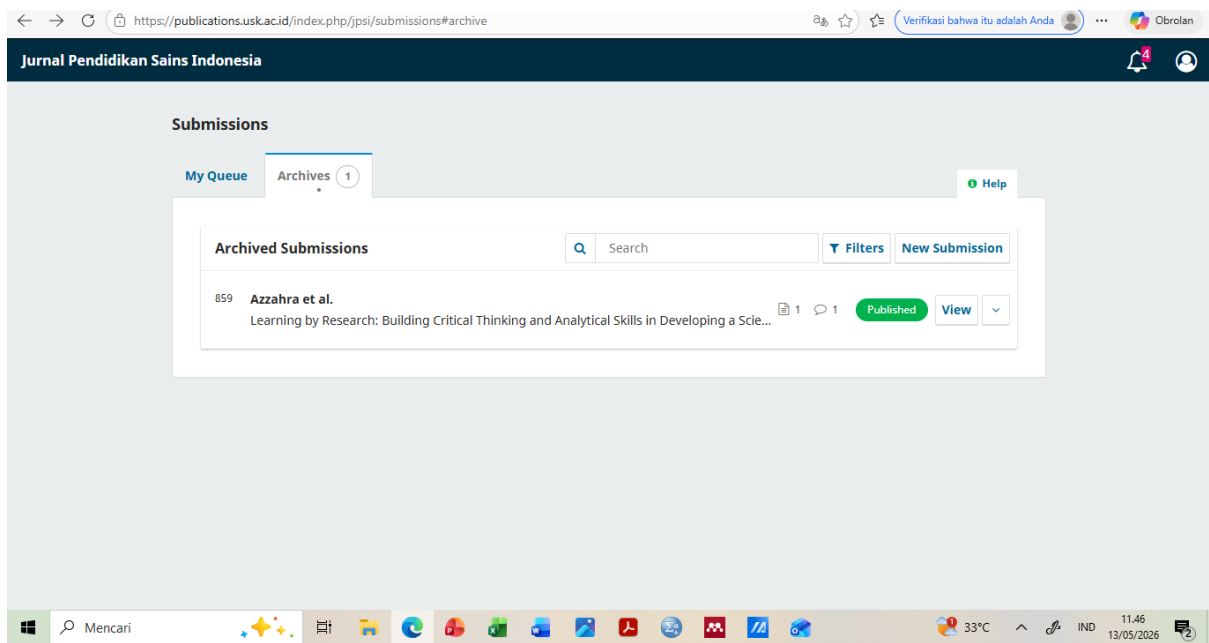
https://publications.usk.ac.id/index.php/jpsi/submissions#archive

Verifikasi bahwa itu adalah Anda

Obrolan

Jurnal Pendidikan Sains Indonesia

4

Submissions

My Queue

Archives 1

Help

Archived Submissions

Search

Filters

New Submission

859 Azzahra et al.

Learning by Research: Building Critical Thinking and Analytical Skills in Developing a Scie...

1 1

Published

View

Mencari

33°C

IND

11.46
13/05/2026

2